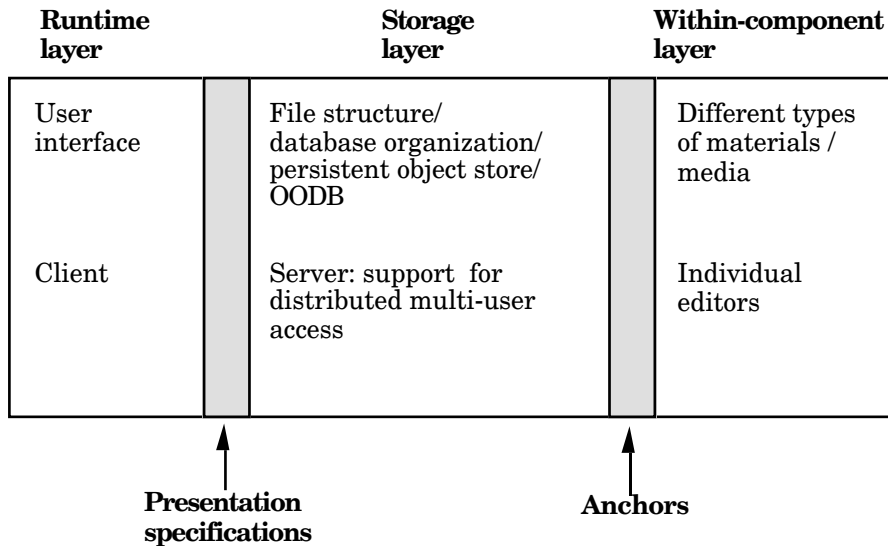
Runtime layer

Storage layer

Within-component layer

User interface

Client

File structure/ database organization/ persistent object store/ OODB

Server: support for distributed multi-user access

Different types of materials / media

Individual editors

Presentation specifications

Anchors